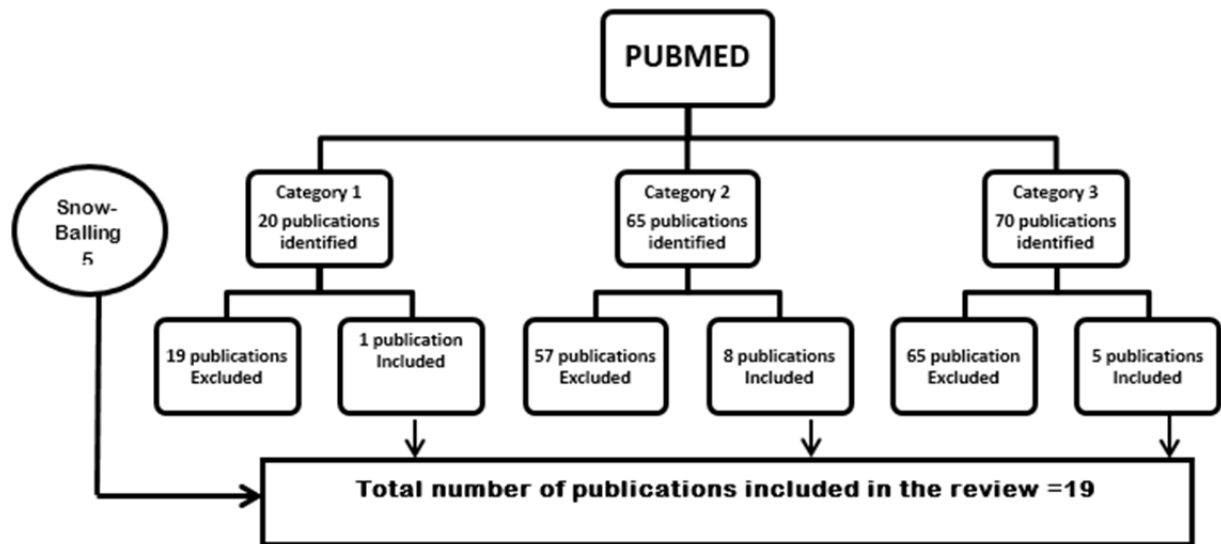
PUBMED

Snow-Balling 5

Category 1
20 publications identified

Category 2
65 publications identified

Category 3
70 publications identified

19 publications Excluded

1 publication Included

57 publications Excluded

8 publications Included

65 publication Excluded

5 publications Included

Total number of publications included in the review =19